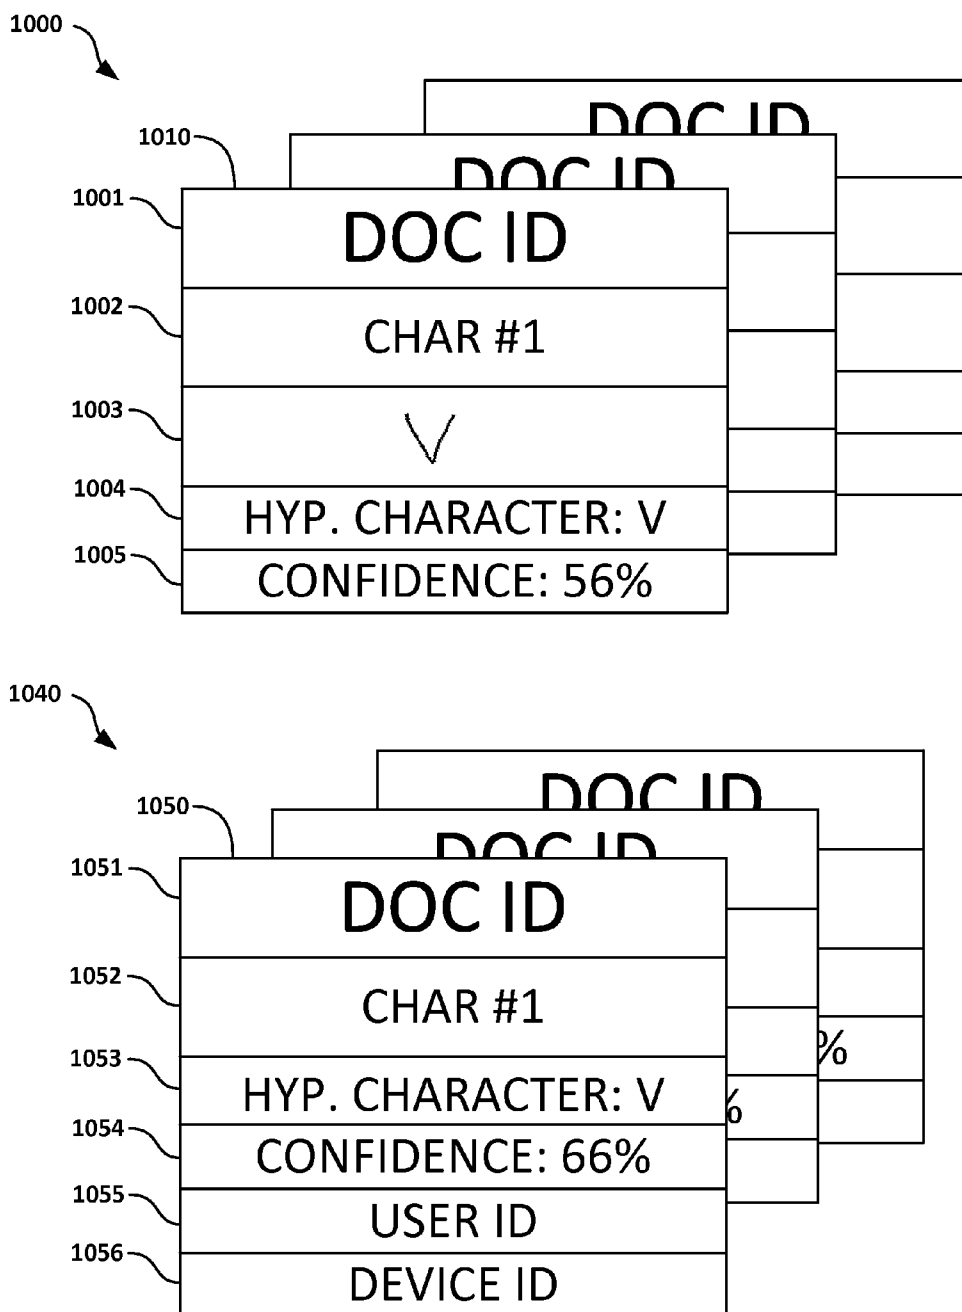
1000

1010

1001

DOC ID

DOC ID

DOC ID

1002

CHAR #1

1003

V

1004

HYP. CHARACTER: V

1005

CONFIDENCE: 56%

1040

1050

1051

DOC ID

DOC ID

DOC ID

1052

CHAR #1

%

%

1053

HYP. CHARACTER: V

1054

CONFIDENCE: 66%

1055

USER ID

1056

DEVICE ID